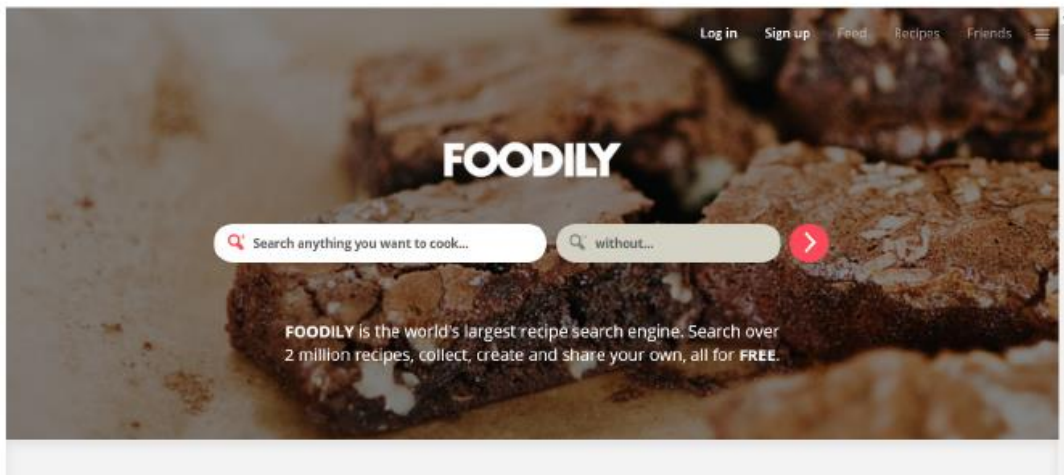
Log in Sign up Feed Recipes Friends

FOODILY

Search anything you want to cook...

without...

FOODILY is the world's largest recipe search engine. Search over 2 million recipes, collect, create and share your own, all for FREE.